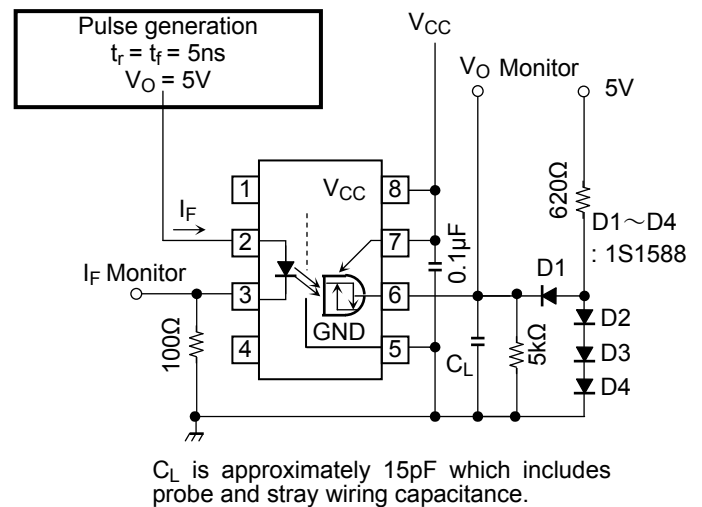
Pulse generation
$t_r = t_f = 5ns$
$V_O = 5V$

$V_{CC}$

$V_O$ Monitor

5V

$I_F$

$V_{CC}$

1
2
3
4
8
7
6
5

$I_F$ Monitor

GND

0.1μF

620Ω

D1～D4
: 1S1588

D1
D2
D3
D4

100Ω

$C_L$

5kΩ

$C_L$ is approximately 15pF which includes probe and stray wiring capacitance.